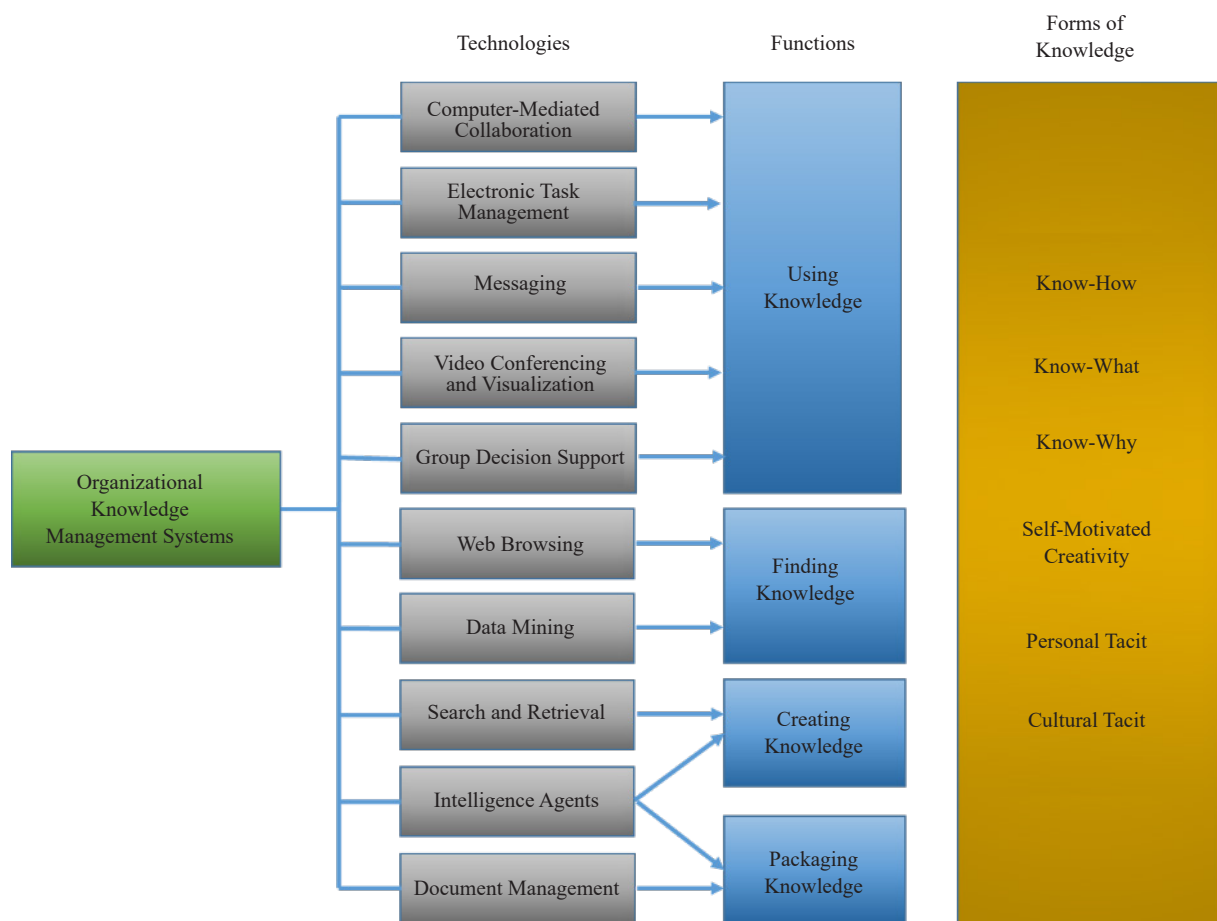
Technologies

Functions

Forms of Knowledge

Organizational Knowledge Management Systems

Computer-Mediated Collaboration

Electronic Task Management

Messaging

Video Conferencing and Visualization

Group Decision Support

Web Browsing

Data Mining

Search and Retrieval

Intelligence Agents

Document Management

Using Knowledge

Finding Knowledge

Creating Knowledge

Packaging Knowledge

Know-How

Know-What

Know-Why

Self-Motivated Creativity

Personal Tacit

Cultural Tacit